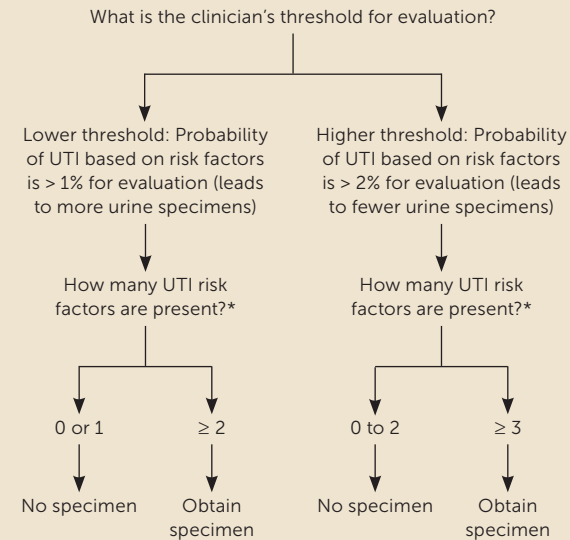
What is the clinician's threshold for evaluation?

Lower threshold: Probability of UTI based on risk factors is > 1% for evaluation (leads to more urine specimens)

How many UTI risk factors are present?*

0 or 1

No specimen

$\geq 2$

Obtain specimen

Higher threshold: Probability of UTI based on risk factors is > 2% for evaluation (leads to fewer urine specimens)

How many UTI risk factors are present?*

0 to 2

No specimen

$\geq 3$

Obtain specimen